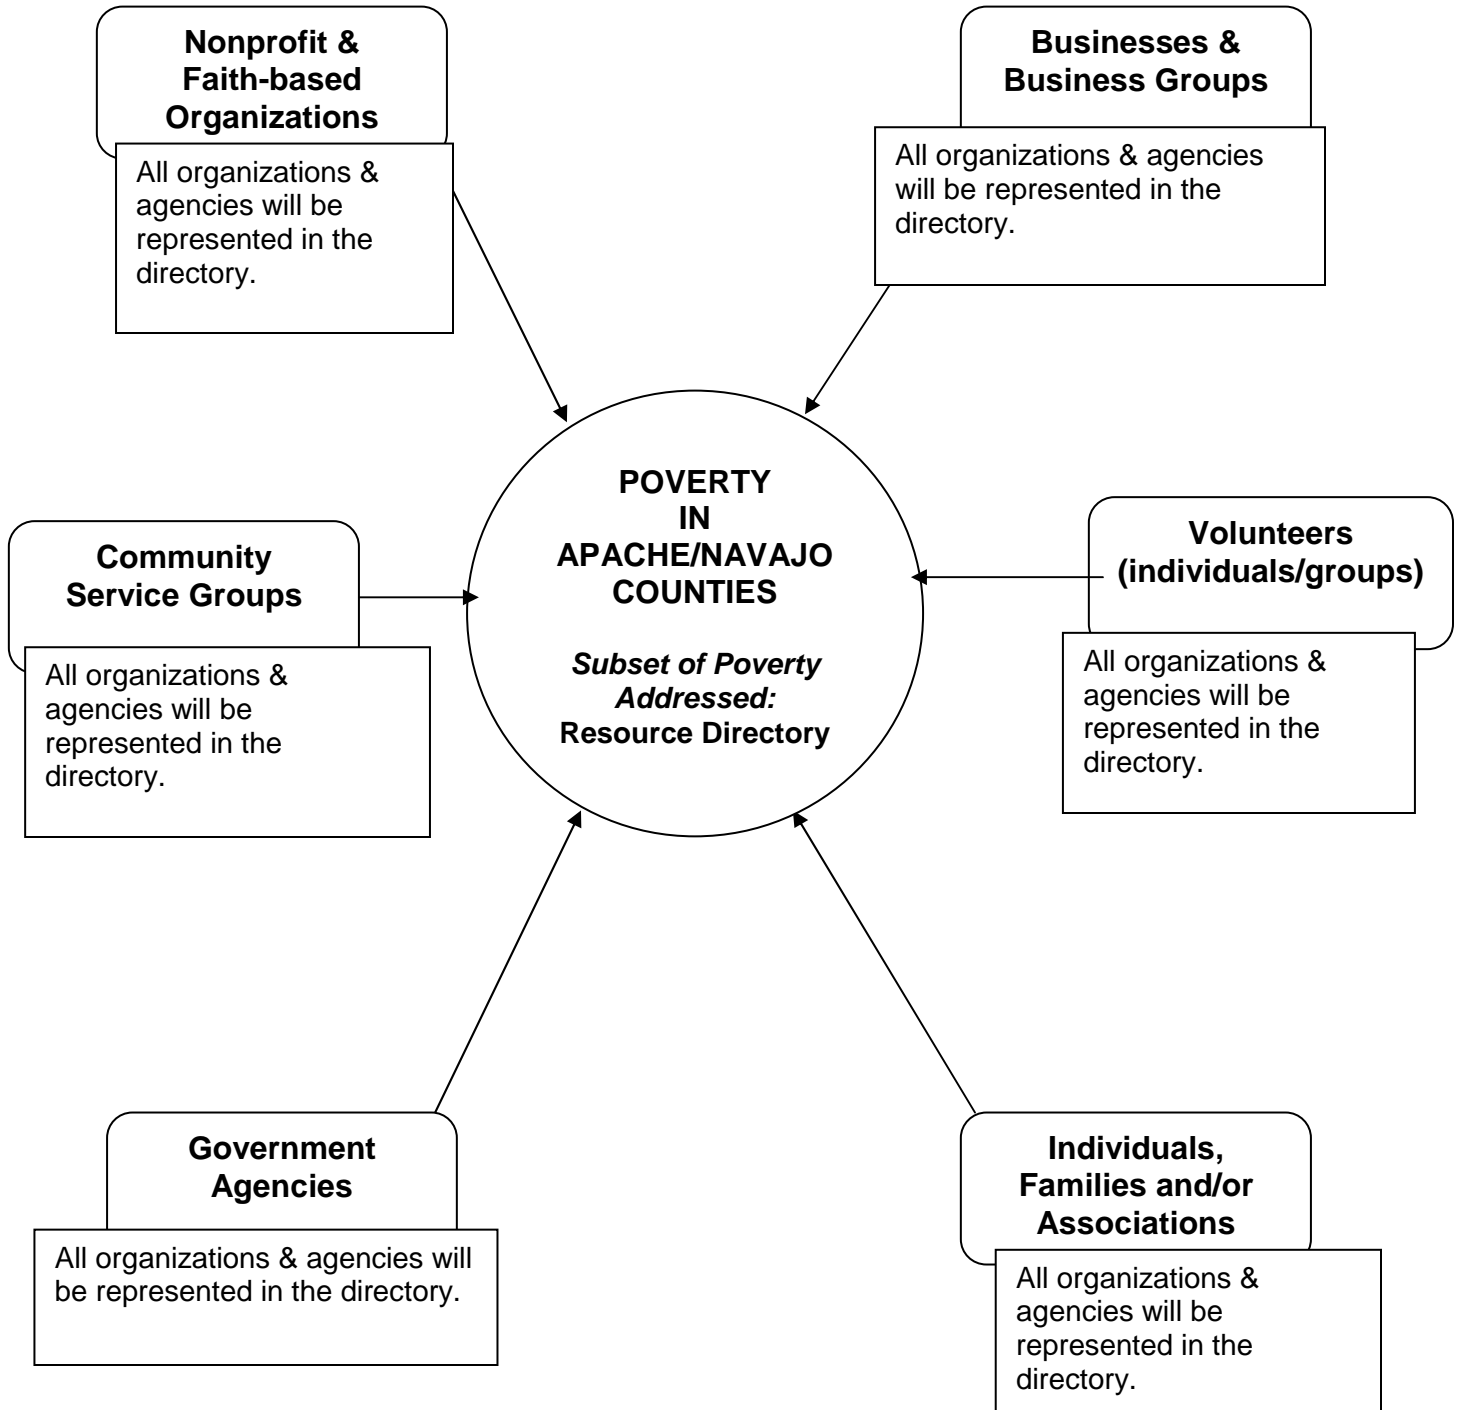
Nonprofit & Faith-based Organizations

All organizations & agencies will be represented in the directory.

Businesses & Business Groups

All organizations & agencies will be represented in the directory.

Community Service Groups

All organizations & agencies will be represented in the directory.

POVERTY IN APACHE/NAVAJO COUNTIES

*Subset of Poverty Addressed:* Resource Directory

Volunteers (individuals/groups)

All organizations & agencies will be represented in the directory.

Government Agencies

All organizations & agencies will be represented in the directory.

Individuals, Families and/or Associations

All organizations & agencies will be represented in the directory.